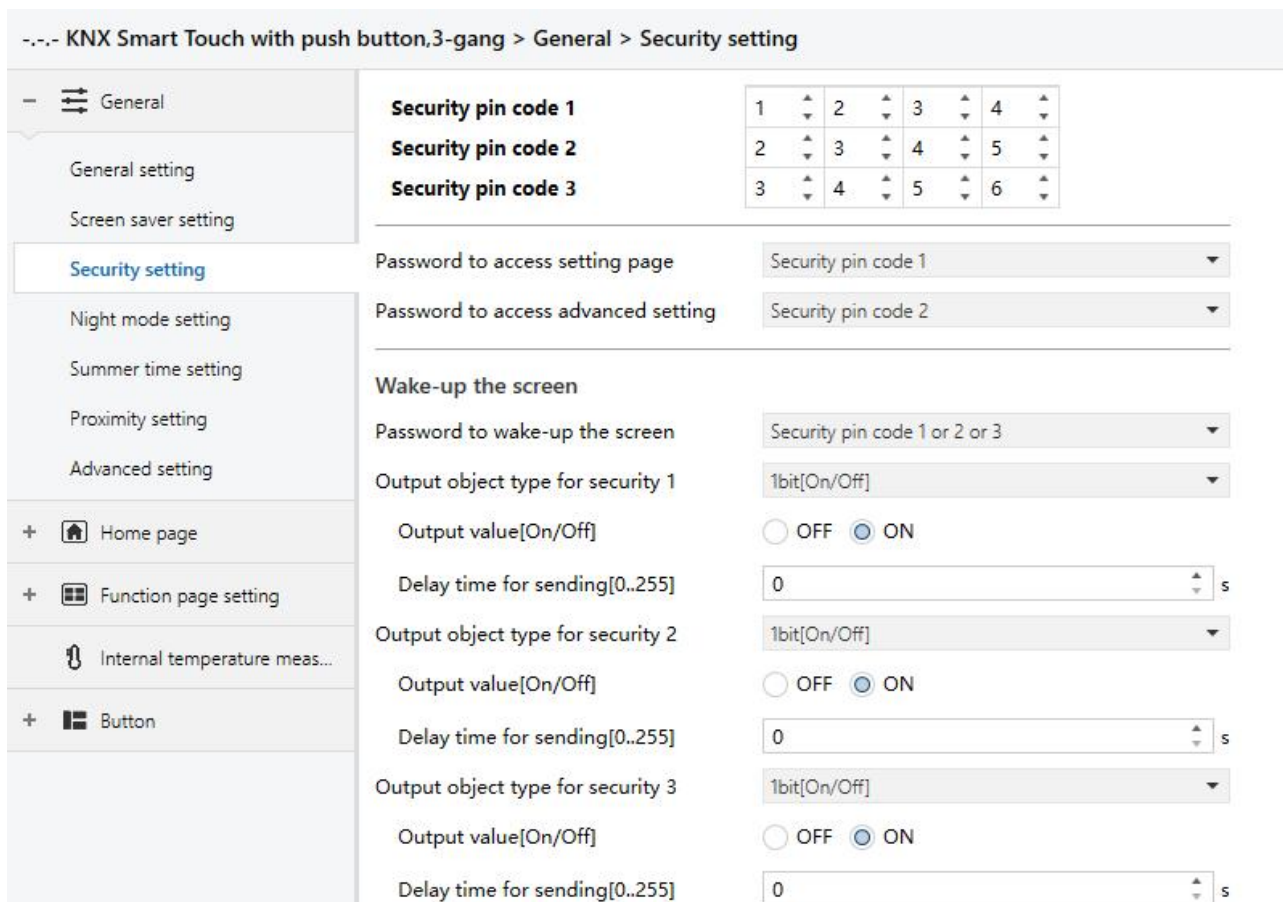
-.-.- KNX Smart Touch with push button,3-gang > General > Security setting

− General

General setting

Screen saver setting

Security setting

Night mode setting

Summer time setting

Proximity setting

Advanced setting

+ Home page

+ Function page setting

Internal temperature meas...

+ Button

Security pin code 1 | 1 | 2 | 3 | 4
Security pin code 2 | 2 | 3 | 4 | 5
Security pin code 3 | 3 | 4 | 5 | 6

Password to access setting page | Security pin code 1

Password to access advanced setting | Security pin code 2

Wake-up the screen

Password to wake-up the screen | Security pin code 1 or 2 or 3

Output object type for security 1 | 1bit[On/Off]

Output value[On/Off] | OFF ON

Delay time for sending[0..255] | 0 s

Output object type for security 2 | 1bit[On/Off]

Output value[On/Off] | OFF ON

Delay time for sending[0..255] | 0 s

Output object type for security 3 | 1bit[On/Off]

Output value[On/Off] | OFF ON

Delay time for sending[0..255] | 0 s